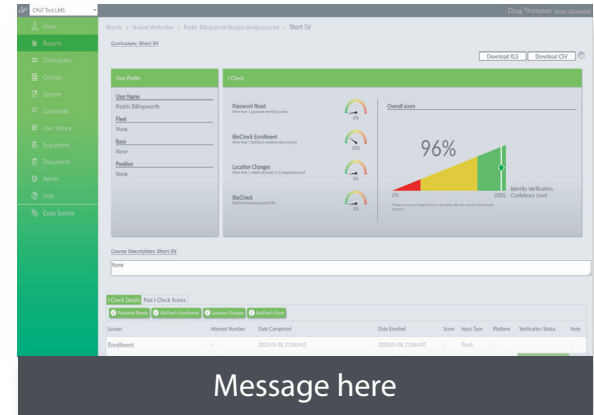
CPaT Test LMS

Doug Thompson

Home
Reports
Curriculums
Courses
Lessons
Comments
User Library
Evaluations
Documents
Admin
Help
Exam System

Reports > Student Verification > Fredric Billingsworth (drugstudent@cpat.com) > Short SV

Curriculum: Short SV

Download XLS
Download CSV

User Profile

User Name
Fredric Billingsworth

Fleet
None

Base
None

Position
None

I Check

Password Reset
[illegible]

0%

BioCheck Enrollment
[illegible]

20%

Location Changes
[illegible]

0%

BioCheck
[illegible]

0%

Overall score

96%

0%

100%

Identity Verification Confidence Level

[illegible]

Course Description: Short SV

None

I Check Details
Past I Check Scores

Password Resets
BioCheck Enrollments
Location Changes
BioCheck Score

| Lesson | Attempt Number | Date Completed | Date Enrolled | Score | Input Type | Platform | Verification Status | Note |
|---|---|---|---|---|---|---|---|---|
| Enrollment | - | 2020-05-18, 21:06:44Z | 2020-05-18, 21:06:44Z | - | Touch | - | - | - |

Message here